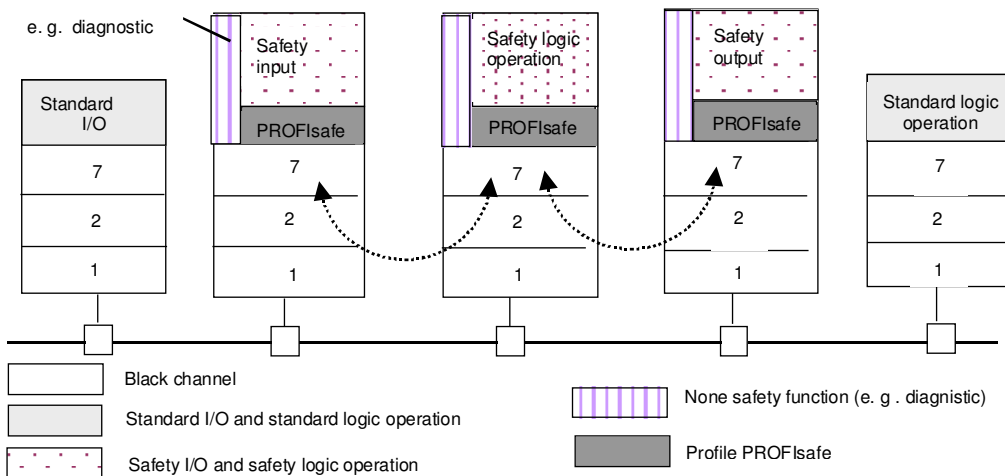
e. g. diagnostic

Standard I/O

7

2

1

Safety input

PROFIsafe

7

2

1

Safety logic operation

PROFIsafe

7

2

1

Safety output

PROFIsafe

7

2

1

Standard logic operation

7

2

1

Black channel

Standard I/O and standard logic operation

Safety I/O and safety logic operation

None safety function (e. g . diagnistic)

Profile PROFIsafe